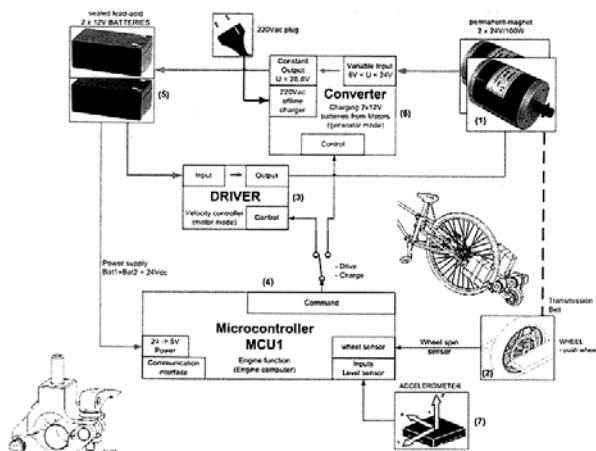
sealed lead-acid
2 x 12V BATTERIES

(5)

220Vac plug

Constant Output
U = 28.8V

Variable Input
6V < U < 24V

220Vac offline charger

Converter

Charging 2x12V batteries from Motors (generator mode)

(6)

Control

permanent-magnet
2 x 24V/100W

(1)

Input

Output

DRIVER

(3)

Velocity controller (motor mode)

Control

- Drive
- Charge

(4)

Power supply
Bat1+Bat2 = 24Vdc

Command

Microcontroller
MCU1

Engine function
(Engine computer)

24 -> 5V
Power

Communication interface

Wheel sensor

Inputs
Level sensor

Wheel spin sensor

Transmission Belt

WHEEL
- push wheel

(2)

ACCELEROMETER

(7)